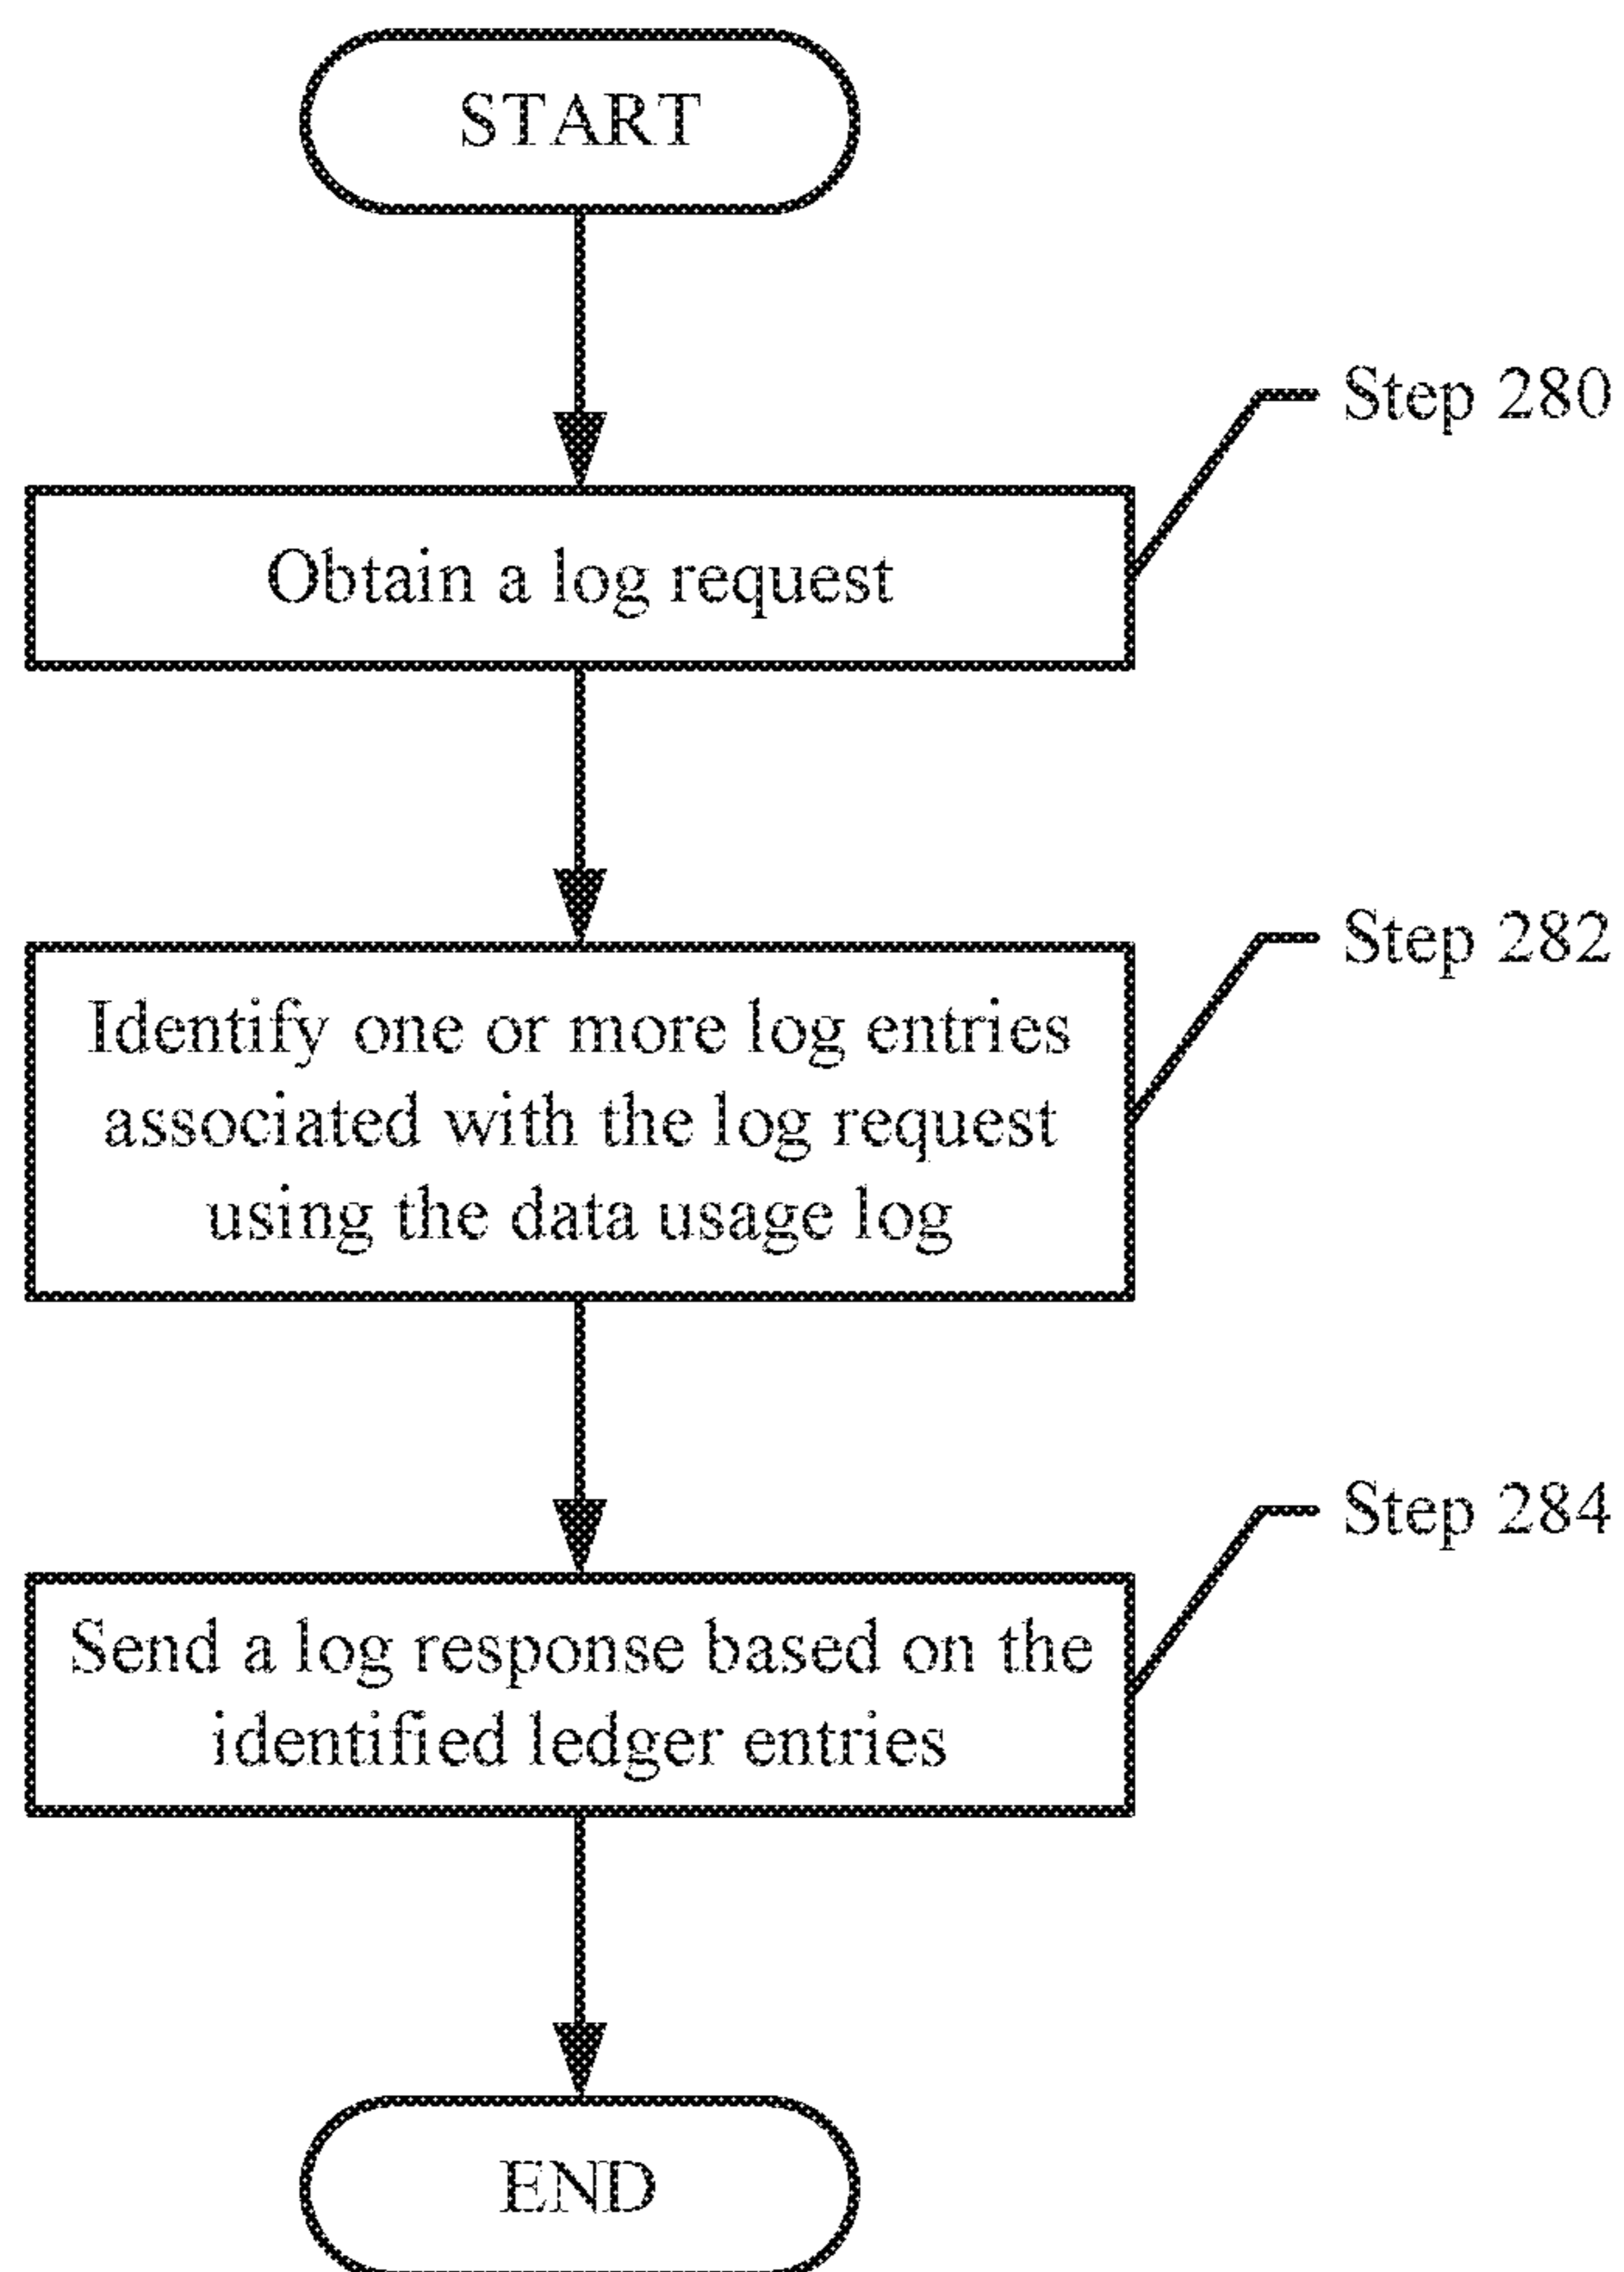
START

Step 280

Obtain a log request

Step 282

Identify one or more log entries associated with the log request using the data usage log

Step 284

Send a log response based on the identified ledger entries

END